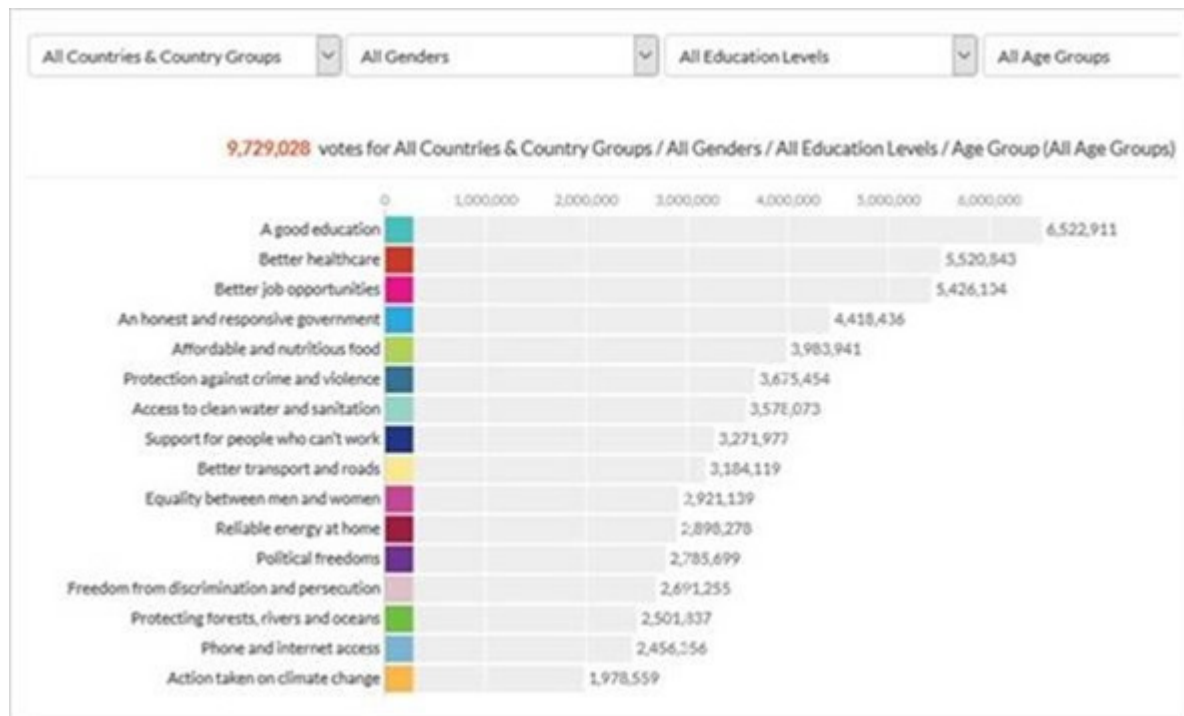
All Countries & Country Groups | All Genders | All Education Levels | All Age Groups

9,729,028 votes for All Countries & Country Groups / All Genders / All Education Levels / Age Group (All Age Groups)

0 1,000,000 2,000,000 3,000,000 4,000,000 5,000,000 6,000,000

| Priority | Votes |
|---|---|
| A good education | 6,522,911 |
| Better healthcare | 5,520,843 |
| Better job opportunities | 5,426,134 |
| An honest and responsive government | 4,418,436 |
| Affordable and nutritious food | 3,983,941 |
| Protection against crime and violence | 3,675,454 |
| Access to clean water and sanitation | 3,578,073 |
| Support for people who can't work | 3,271,977 |
| Better transport and roads | 3,184,119 |
| Equality between men and women | 2,921,139 |
| Reliable energy at home | 2,898,278 |
| Political freedoms | 2,785,699 |
| Freedom from discrimination and persecution | 2,691,255 |
| Protecting forests, rivers and oceans | 2,501,837 |
| Phone and internet access | 2,456,256 |
| Action taken on climate change | 1,978,559 |